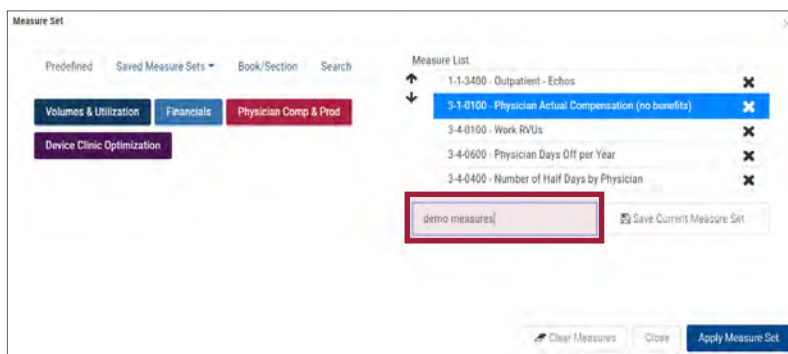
Measure Set

Predefined Saved Measure Sets ▾ Book/Section Search

Volumes & Utilization Financials Physician Comp & Prod

Device Clinic Optimization

Measure List

1-1-3400 - Outpatient - Echos

3-1-0100 - Physician Actual Compensation (no benefits)

3-4-0100 - Work RVUs

3-4-0600 - Physician Days Off per Year

3-4-0400 - Number of Half Days by Physician

demo measures

Save Current Measure Set

Clear Measures Close Apply Measure Set